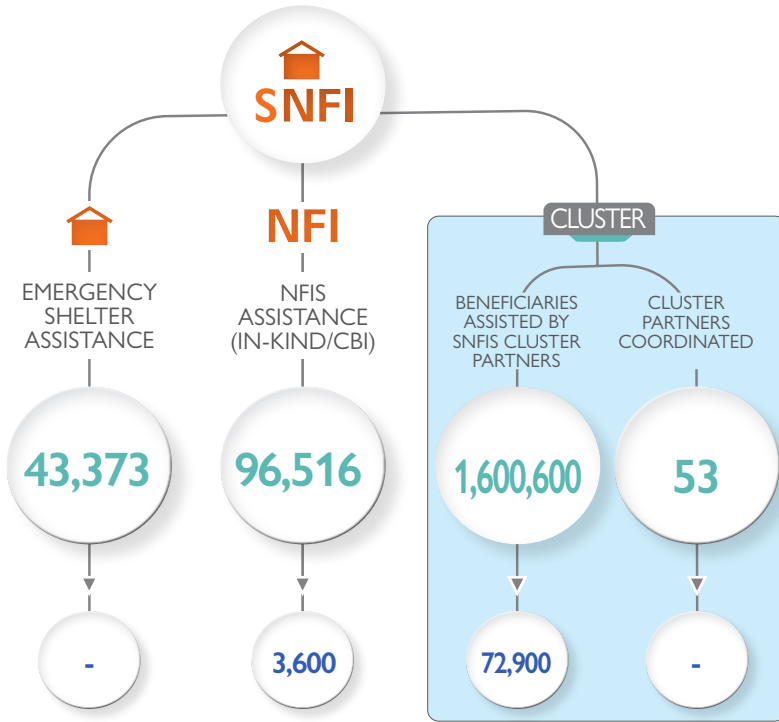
SNFI

EMERGENCY SHELTER ASSISTANCE

43,373

-

NFI

NFIS ASSISTANCE (IN-KIND/CBI)

96,516

3,600

CLUSTER

BENEFICIARIES ASSISTED BY SNFIS CLUSTER PARTNERS

1,600,600

72,900

CLUSTER PARTNERS COORDINATED

53

-